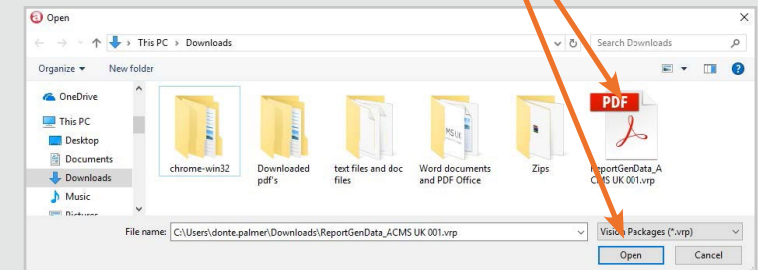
Open

This PC > Downloads

Search Downloads

Organize ▾ New folder

OneDrive
This PC
Desktop
Documents
Downloads
Music
Pictures

chrome-win32
Downloaded pdf's
text files and doc files
Word documents and PDF Office
Zips
PDF
ReportGenData_ACMS UK 001.vrp

File name: C:\Users\donte.palmer\Downloads\ReportGenData_ACMS UK 001.vrp
Vision Packages (*.vrp)
Open
Cancel